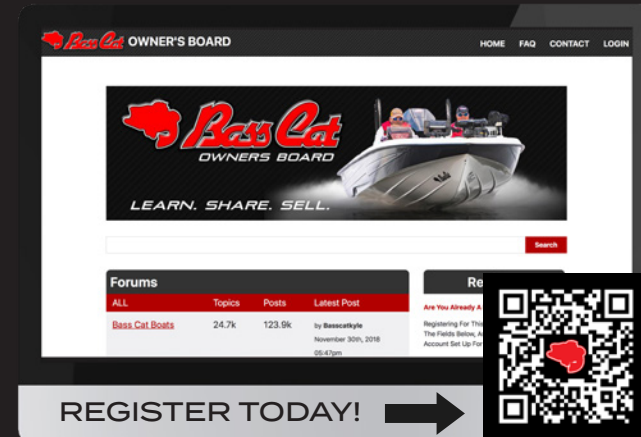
Bass Cat OWNER'S BOARD

HOME FAQ CONTACT LOGIN

Bass Cat OWNERS BOARD

LEARN. SHARE. SELL.

Search

Forums

| ALL | Topics | Posts | Latest Post |
|---|---|---|---|
| Bass Cat Boats | 24.7k | 123.9k | by Basscatkyle November 30th, 2018 05:47pm |

Re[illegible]

Are You Already A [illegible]

Registering For Th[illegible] The Fields Below, A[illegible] Account Set Up For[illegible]

REGISTER TODAY!